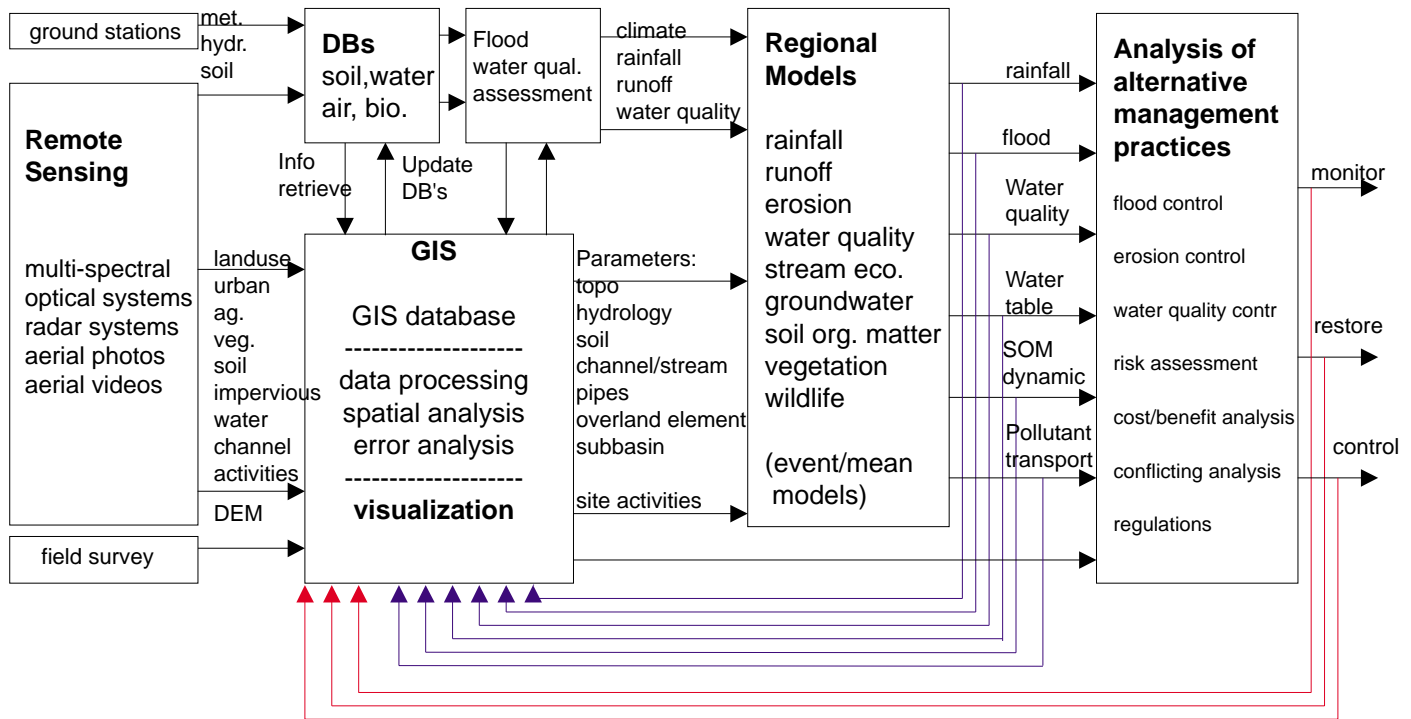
ground stations

met.
hydr.
soil

DBs
soil,water
air, bio.

Flood
water qual.
assessment

climate
rainfall
runoff
water quality

Regional Models

rainfall
runoff
erosion
water quality
stream eco.
groundwater
soil org. matter
vegetation
wildlife

(event/mean models)

rainfall

flood

Water quality

Water table

SOM dynamic

Pollutant transport

Analysis of alternative management practices

flood control
erosion control
water quality contr
risk assessment
cost/benefit analysis
conflicting analysis
regulations

monitor

restore

control

Remote Sensing

multi-spectral
optical systems
radar systems
aerial photos
aerial videos

Info retrieve

Update DB's

landuse
urban
ag.
veg.
soil
impervious
water
channel
activities

DEM

GIS

GIS database
--------------------
data processing
spatial analysis
error analysis
--------------------
visualization

Parameters:
topo
hydrology
soil
channel/stream
pipes
overland element
subbasin

site activities

field survey